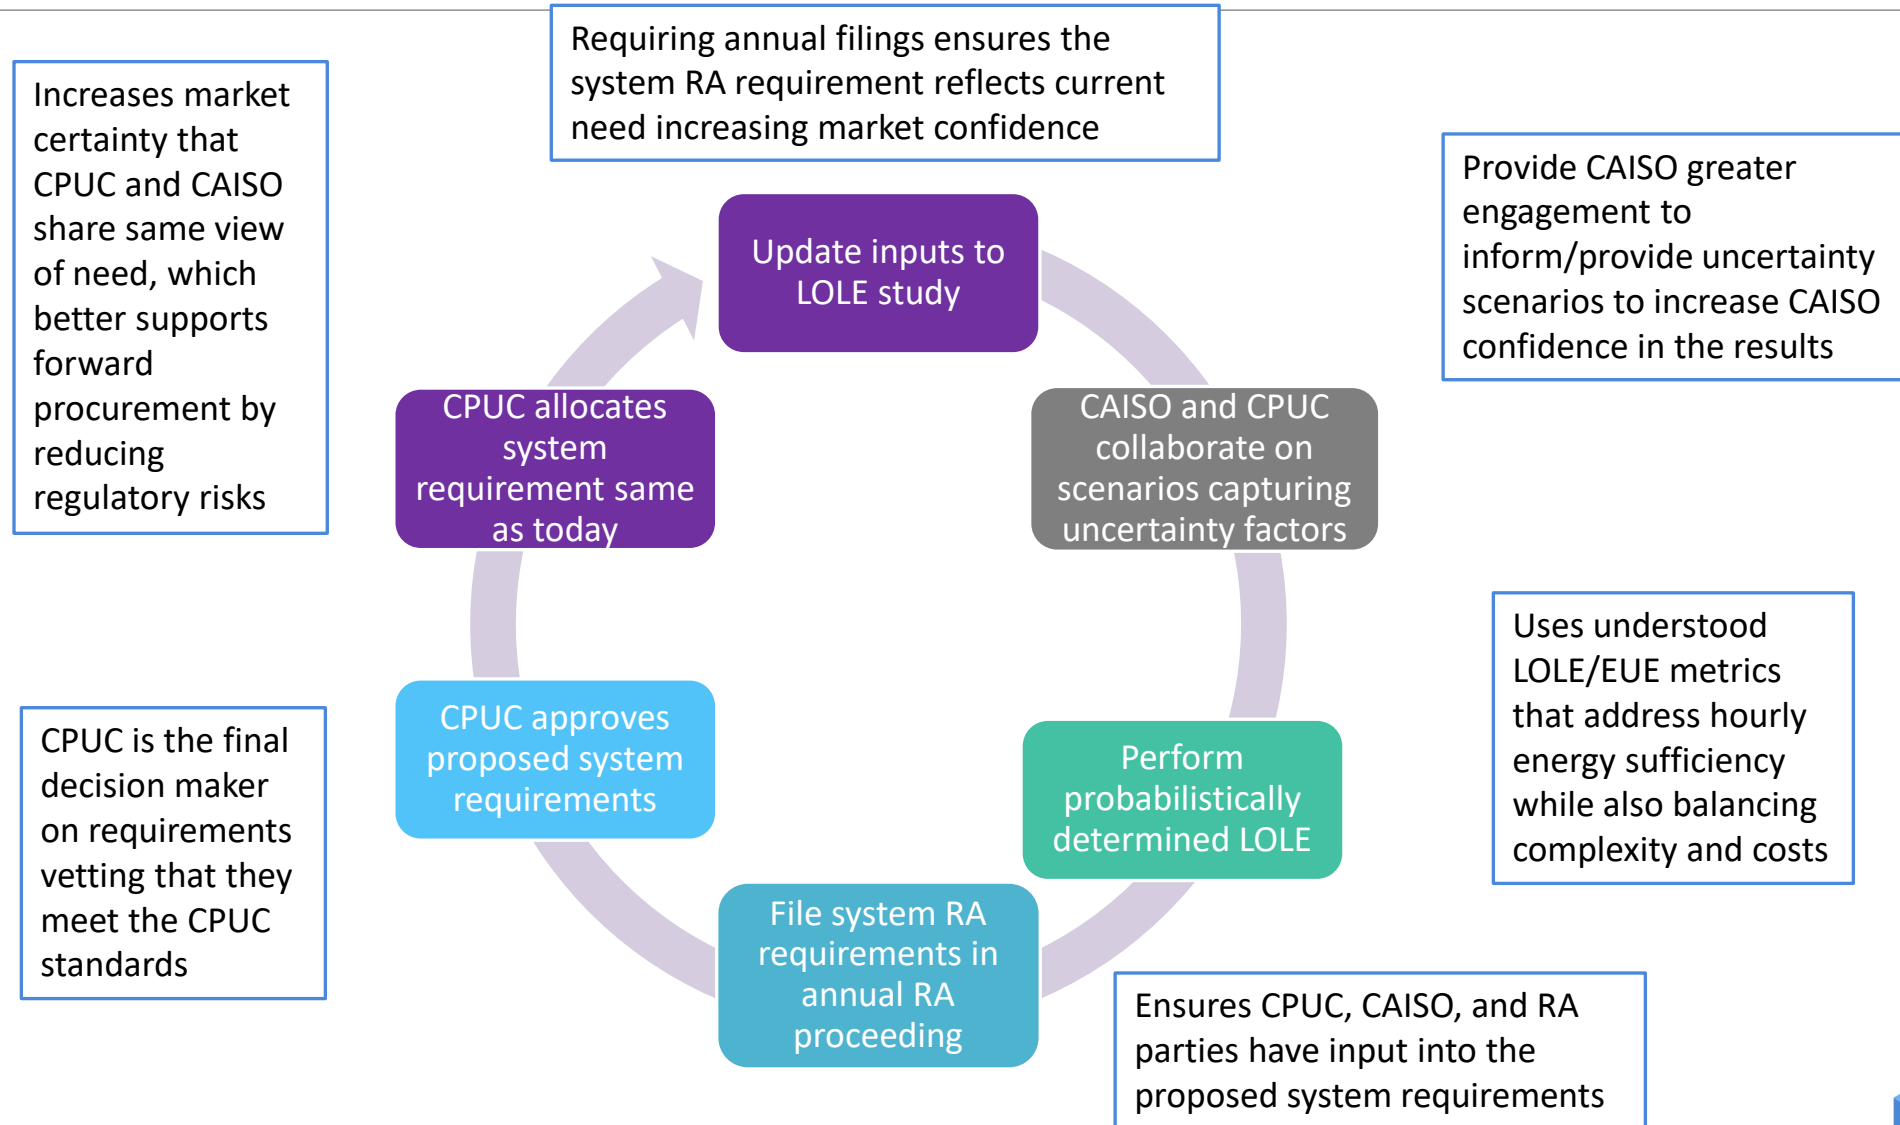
Requiring annual filings ensures the system RA requirement reflects current need increasing market confidence

Increases market certainty that CPUC and CAISO share same view of need, which better supports forward procurement by reducing regulatory risks

Provide CAISO greater engagement to inform/provide uncertainty scenarios to increase CAISO confidence in the results

Update inputs to LOLE study

CAISO and CPUC collaborate on scenarios capturing uncertainty factors

Perform probabilistically determined LOLE

File system RA requirements in annual RA proceeding

CPUC approves proposed system requirements

CPUC allocates system requirement same as today

Uses understood LOLE/EUE metrics that address hourly energy sufficiency while also balancing complexity and costs

CPUC is the final decision maker on requirements vetting that they meet the CPUC standards

Ensures CPUC, CAISO, and RA parties have input into the proposed system requirements